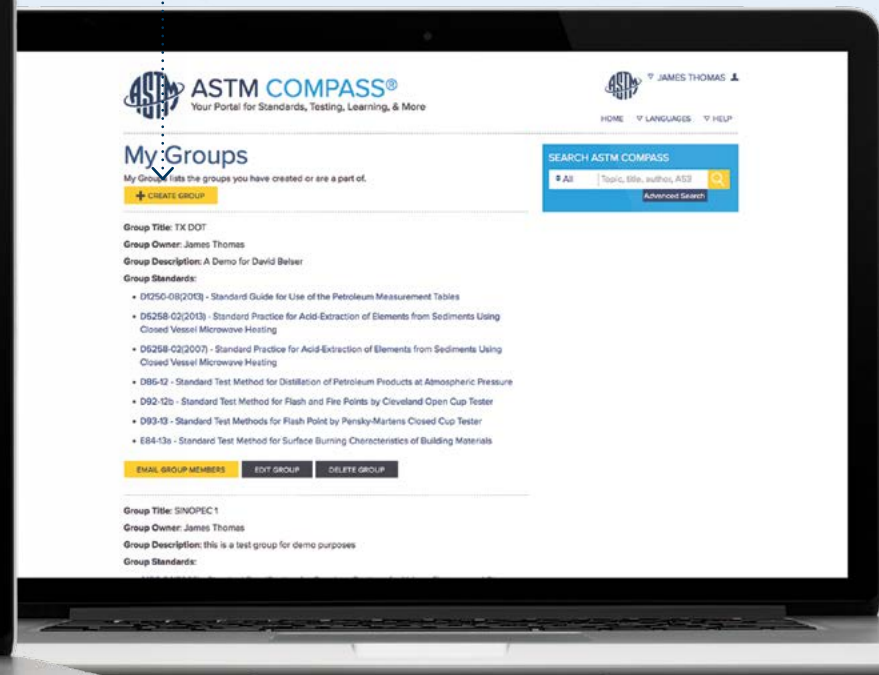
ASTM COMPASS®
Your Portal for Standards, Testing, Learning, & More

▽ JAMES THOMAS

HOME ▽ LANGUAGES ▽ HELP

My Groups

My Groups lists the groups you have created or are a part of.

+ CREATE GROUP

SEARCH ASTM COMPASS

All | Topic, title, author, A53

Advanced Search

Group Title: TX DOT

Group Owner: James Thomas

Group Description: A Demo for David Belser

Group Standards:

- D1250-08(2013) - Standard Guide for Use of the Petroleum Measurement Tables
- D5258-02(2013) - Standard Practice for Acid-Extraction of Elements from Sediments Using Closed Vessel Microwave Heating
- D5258-02(2007) - Standard Practice for Acid-Extraction of Elements from Sediments Using Closed Vessel Microwave Heating
- D86-12 - Standard Test Method for Distillation of Petroleum Products at Atmospheric Pressure
- D92-12b - Standard Test Method for Flash and Fire Points by Cleveland Open Cup Tester
- D93-13 - Standard Test Methods for Flash Point by Pensky-Martens Closed Cup Tester
- E84-13a - Standard Test Method for Surface Burning Charecteristics of Building Materials

EMAIL GROUP MEMBERS | EDIT GROUP | DELETE GROUP

Group Title: SINOPEC 1

Group Owner: James Thomas

Group Description: this is a test group for demo purposes

Group Standards:

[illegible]